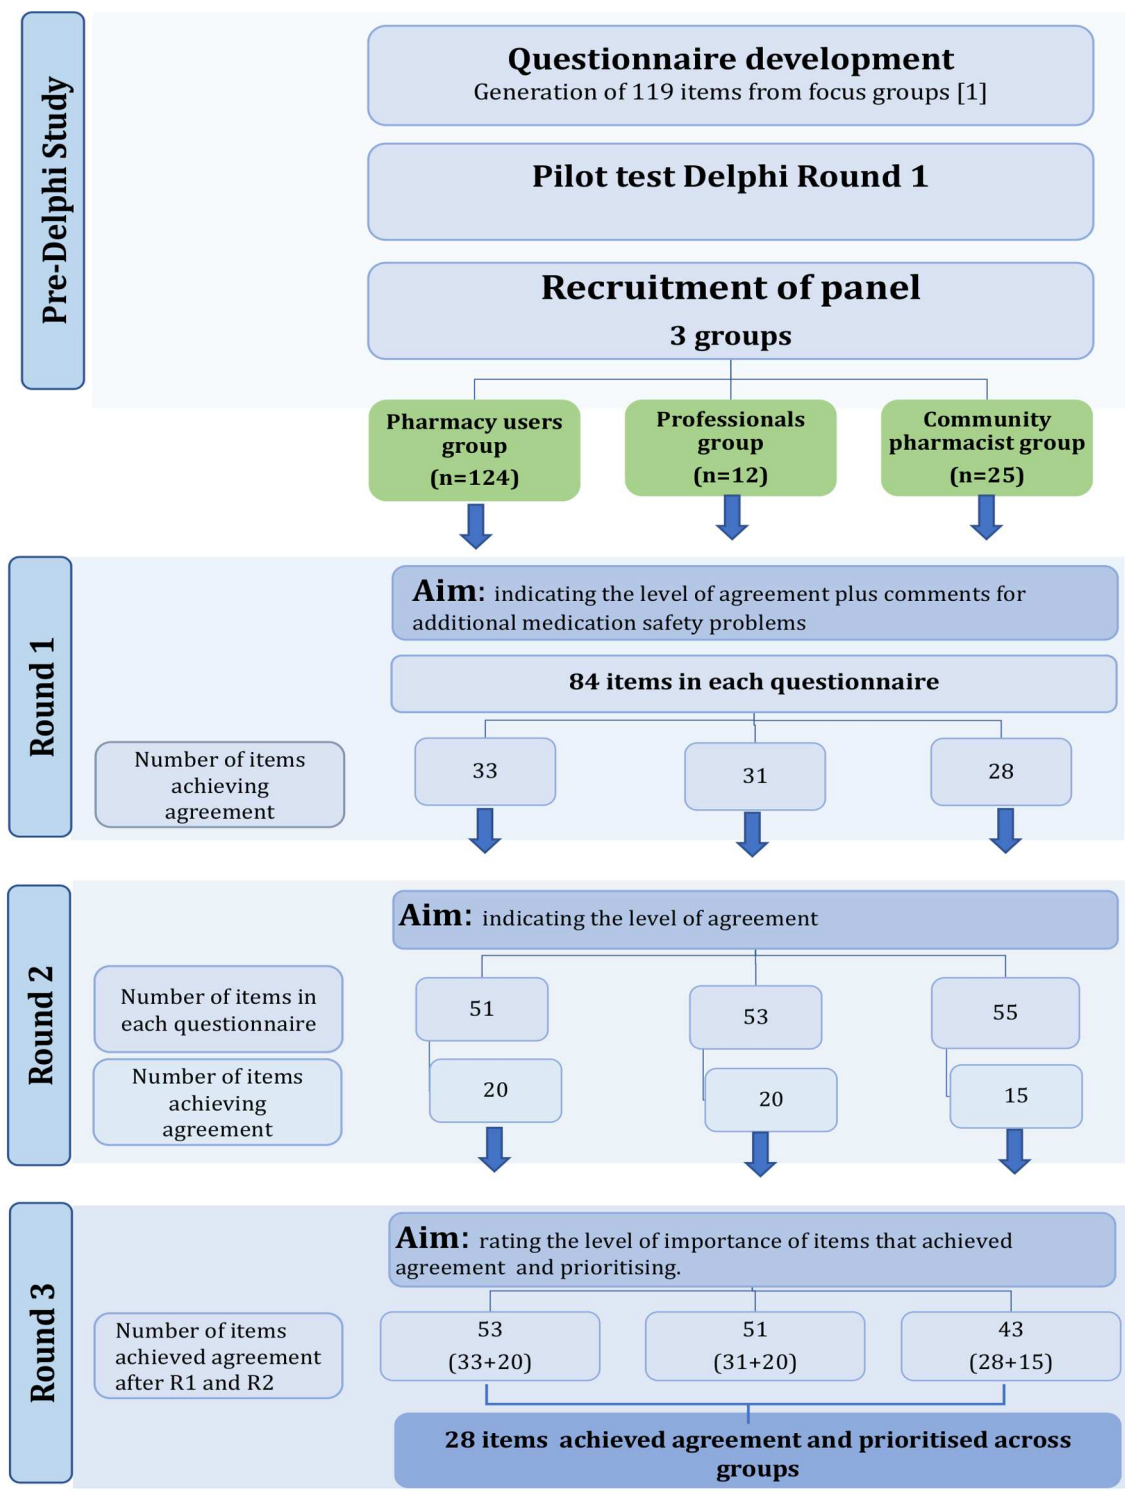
Pre-Delphi Study

Questionnaire development
Generation of 119 items from focus groups [1]

Pilot test Delphi Round 1

Recruitment of panel
3 groups

Pharmacy users group (n=124)

Professionals group (n=12)

Community pharmacist group (n=25)

Round 1

Aim: indicating the level of agreement plus comments for additional medication safety problems

84 items in each questionnaire

Number of items achieving agreement

33

31

28

Round 2

Aim: indicating the level of agreement

Number of items in each questionnaire

Number of items achieving agreement

51

20

53

20

55

15

Round 3

Aim: rating the level of importance of items that achieved agreement and prioritising.

Number of items achieved agreement after R1 and R2

53 (33+20)

51 (31+20)

43 (28+15)

28 items achieved agreement and prioritised across groups